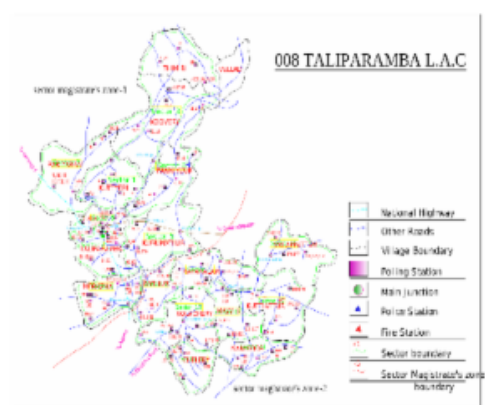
008 TALIPARAMBA L.A.C

Sector Magistrate's zone-1

National Highway
Other Roads
Village Boundary
Polling Station
Main Junction
Police Station
Fire Station
Sector boundary
Sector Magistrate's zone boundary

Sector Magistrate's zone-2

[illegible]